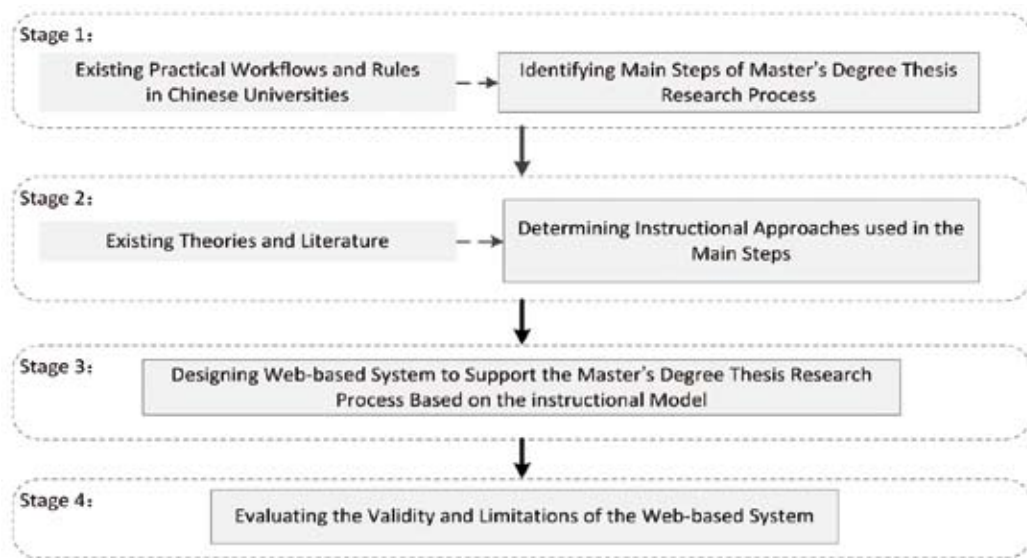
Stage 1:

Existing Practical Workflows and Rules in Chinese Universities

Identifying Main Steps of Master's Degree Thesis Research Process

Stage 2:

Existing Theories and Literature

Determining Instructional Approaches used in the Main Steps

Stage 3:

Designing Web-based System to Support the Master's Degree Thesis Research Process Based on the instructional Model

Stage 4:

Evaluating the Validity and Limitations of the Web-based System